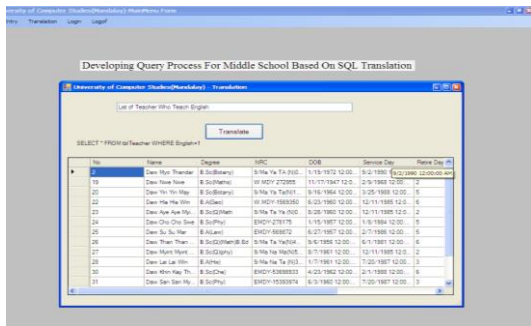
ersity of Computer Studies(Mandalay)-MainMenu Form

ntry Translation Login Logoff

Developing Query Process For Middle School Based On SQL Translation

University of Computer Studies(Mandalay) - Translation

List of Teacher Who Teach English

Translate

SELECT * FROM tblTeacher WHERE English=1

| | No | Name | Degree | NRC | DOB | Service Day | Retire Day |
|---|---|---|---|---|---|---|---|
| ▸ | 2 | Daw Myo Thandar | B.Sc(Botany) | 5/Ma Ya TA (N(0... | 1/15/1972 12:00... | 5/2/1990 12:00... | 9/2/1990 12:00:00 AM |
| | 19 | Daw Nwe Nwe | B.Sc(Maths) | 9/ MDY 272955 | 11/17/1947 12:0... | 2/9/1968 12:00... | 2 |
| | 20 | Daw Yin Yin May | B.Sc(Botany) | 5/Ma Ya Ta(N01... | 9/16/1964 12:00... | 3/25/1988 12:00... | 2 |
| | 22 | Daw Hla Hla Win | B.A(Geo) | 9/ MDY-1569350 | 6/23/1960 12:00... | 12/11/1985 12:0... | 6 |
| | 23 | Daw Aye Aye Myi... | B.Sc(Q)(Math | 5/Ma Ta Ya (N00... | 8/28/1960 12:00... | 12/11/1985 12:0... | 2 |
| | 24 | Daw Ohn Ohn Swe | B.Sc(Phy) | EMDY-276175 | 1/15/1957 12:00... | 1/8/1984 12:00... | 5 |
| | 25 | Daw Su Su Mar | B.A(Law) | EMDY-568872 | 6/27/1957 12:00... | 2/7/1986 12:00... | 5 |
| | 26 | Daw Than Than ... | B.Sc(Q)(Math)B.Ed | 5/Ma Ta Ya(N04... | 9/6/1956 12:00... | 6/1/1981 12:00... | 6 |
| | 27 | Daw Myint Myint ... | B.Sc(Zoology) | 5/Ma Na Wa(N05... | 8/7/1961 12:00... | 12/11/1985 12:0... | 2 |
| | 28 | Daw Lei Lei Win | B.A(His) | 5/Ma Na Ta (N(0... | 1/7/1961 12:00... | 7/20/1987 12:00... | 3 |
| | 30 | Daw Khin Kay Th... | B.Sc(Che) | EMDY-53688833 | 4/23/1962 12:00... | 2/1/1988 12:00... | 6 |
| | 31 | Daw San San My... | B.Sc(Phy) | EMDY-15393974 | 6/3/1960 12:00... | 7/20/1987 12:00... | 3 |